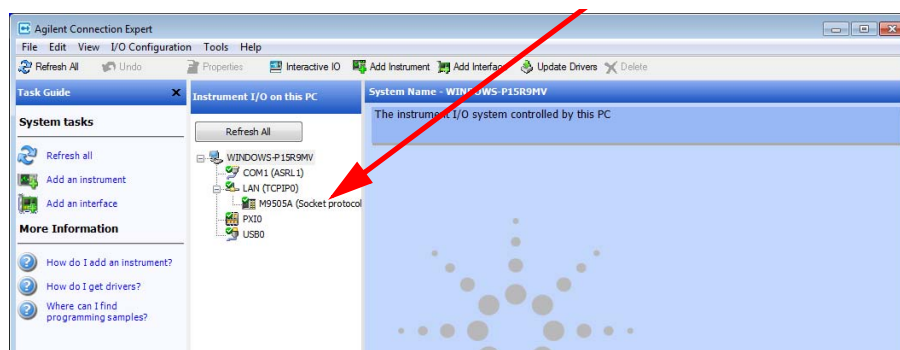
Agilent Connection Expert

File Edit View I/O Configuration Tools Help

Refresh All Undo Properties Interactive IO Add Instrument Add Interfa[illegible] Update Drivers Delete

Task Guide

System tasks

Refresh all

Add an instrument

Add an interface

More Information

How do I add an instrument?

How do I get drivers?

Where can I find programming samples?

Instrument I/O on this PC

Refresh All

WINDOWS-P15R9MV

COM1 (ASRL1)

LAN (TCPIP0)

M9505A (Socket protocol

PXI0

USB0

System Name - WIN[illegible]OWS-P15R9MV

The instrument I/O system controlled by this PC